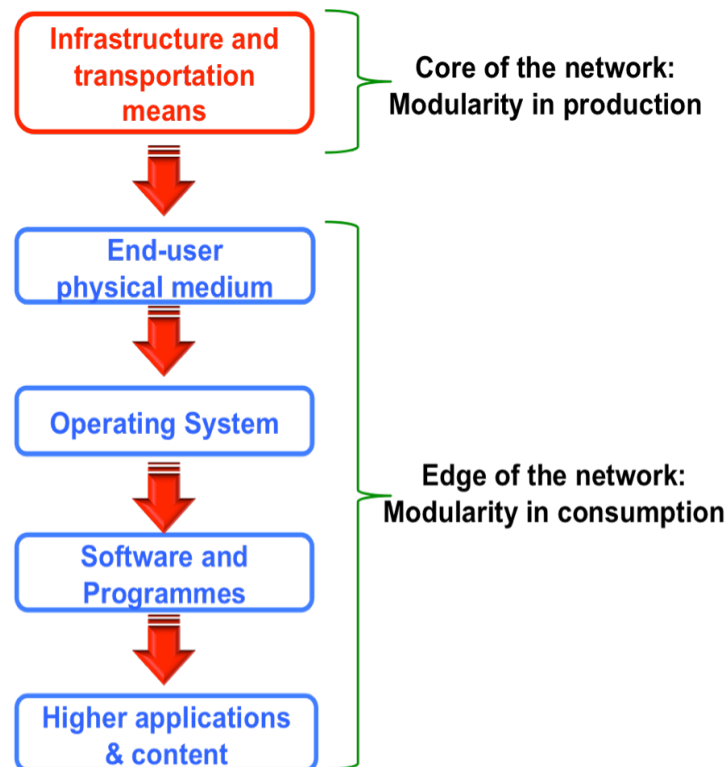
Infrastructure and transportation means

Core of the network: Modularity in production

End-user physical medium

Operating System

Software and Programmes

Higher applications & content

Edge of the network: Modularity in consumption